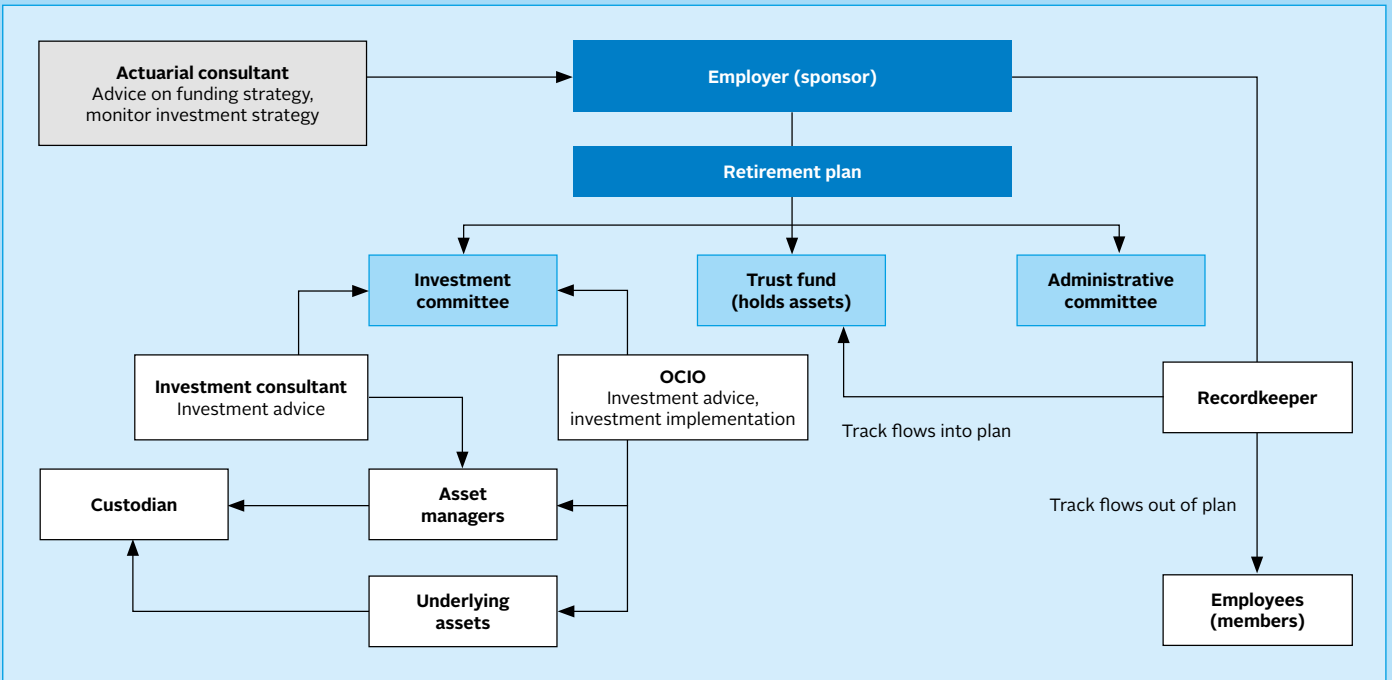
**Actuarial consultant**
Advice on funding strategy, monitor investment strategy

**Employer (sponsor)**

**Retirement plan**

**Investment committee**

**Trust fund (holds assets)**

**Administrative committee**

**Investment consultant**
Investment advice

**OCIO**
Investment advice, investment implementation

**Recordkeeper**

Track flows into plan

**Custodian**

**Asset managers**

Track flows out of plan

**Underlying assets**

**Employees (members)**